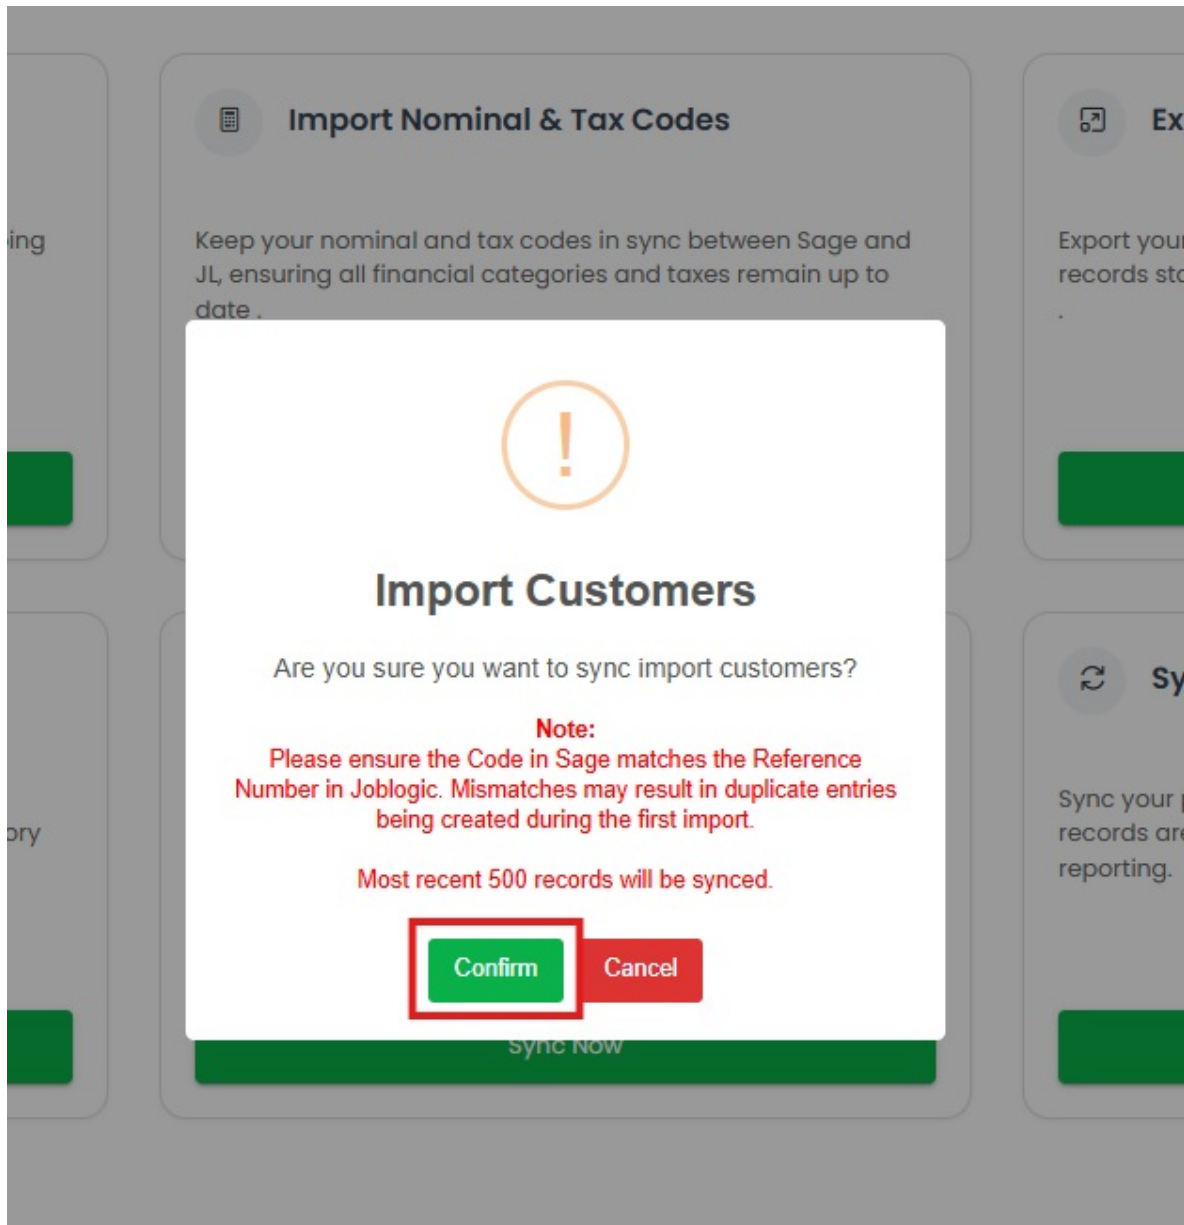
ing

Import Nominal & Tax Codes

Keep your nominal and tax codes in sync between Sage and JL, ensuring all financial categories and taxes remain up to date .

Ex

Export your records sto
.

Import Customers

Are you sure you want to sync import customers?

Note:
Please ensure the Code in Sage matches the Reference Number in Joblogic. Mismatches may result in duplicate entries being created during the first import.

Most recent 500 records will be synced.

Confirm Cancel

ory

Sy

Sync your records are reporting.

Sync Now